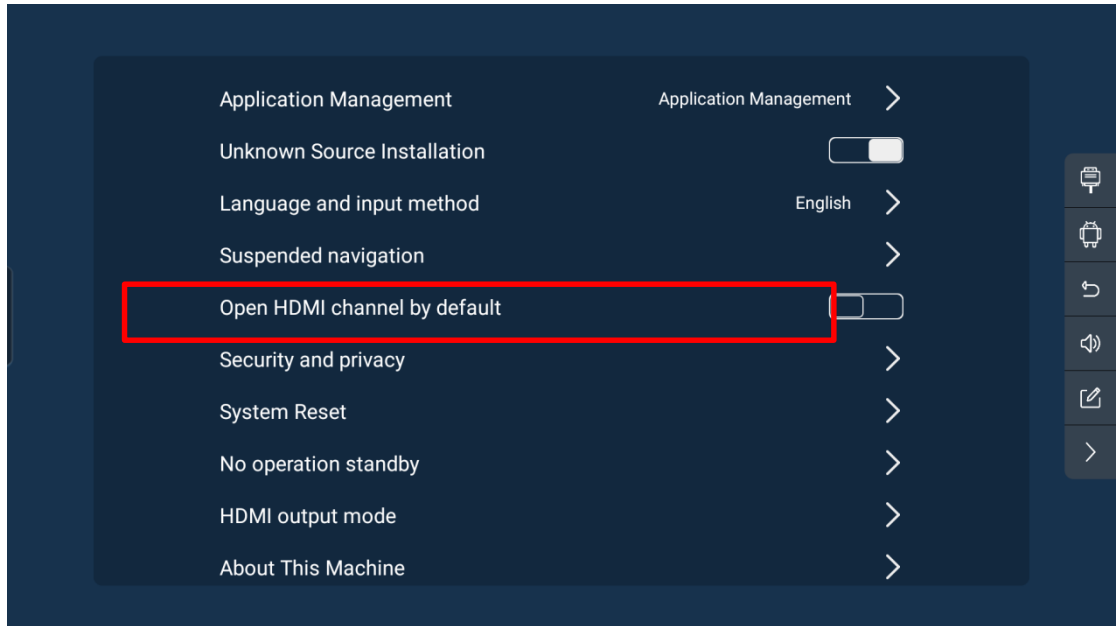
Application Management Application Management

Unknown Source Installation

Language and input method English

Suspended navigation

Open HDMI channel by default

Security and privacy

System Reset

No operation standby

HDMI output mode

About This Machine